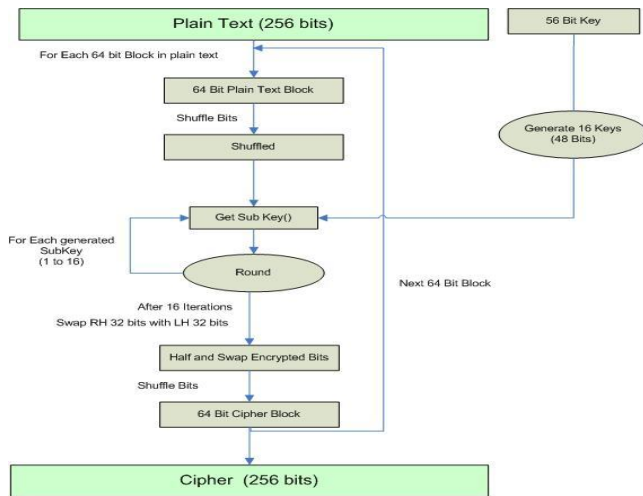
Plain Text (256 bits)

56 Bit Key

For Each 64 bit Block in plain text

64 Bit Plain Text Block

Shuffle Bits

Shuffled

Generate 16 Keys (48 Bits)

Get Sub Key()

For Each generated SubKey (1 to 16)

Round

Next 64 Bit Block

After 16 Iterations

Swap RH 32 bits with LH 32 bits

Half and Swap Encrypted Bits

Shuffle Bits

64 Bit Cipher Block

Cipher (256 bits)